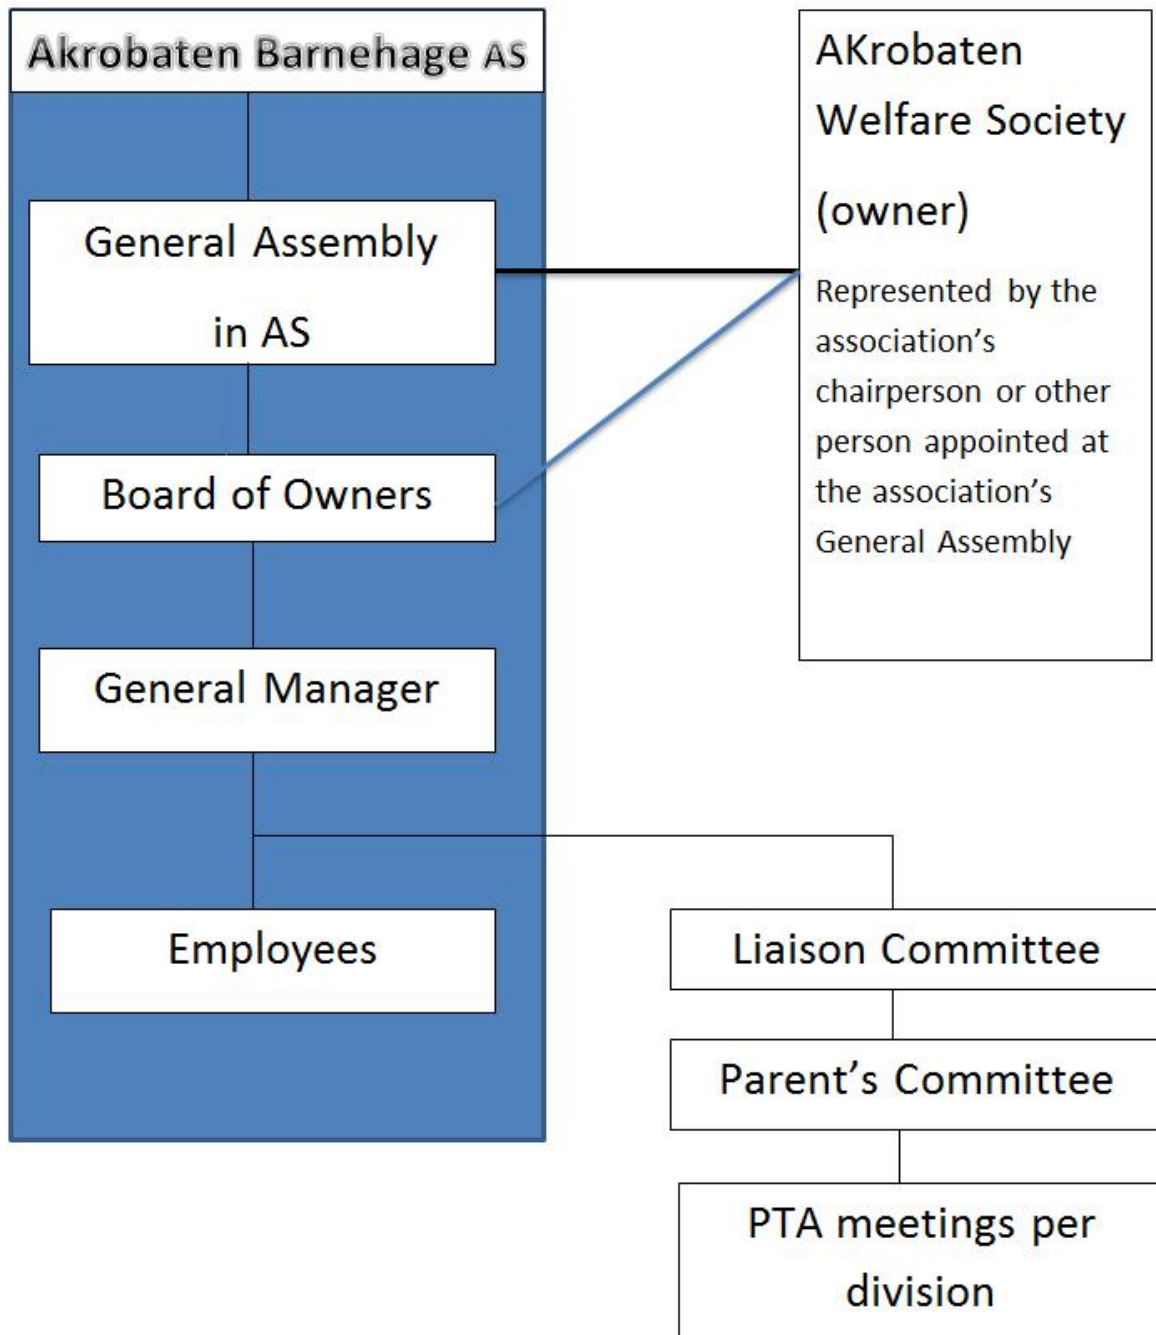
Akrobaten Barnehage AS

General Assembly in AS

Board of Owners

General Manager

Employees

AKrobaten Welfare Society (owner)

Represented by the association's chairperson or other person appointed at the association's General Assembly

Liaison Committee

Parent's Committee

PTA meetings per division